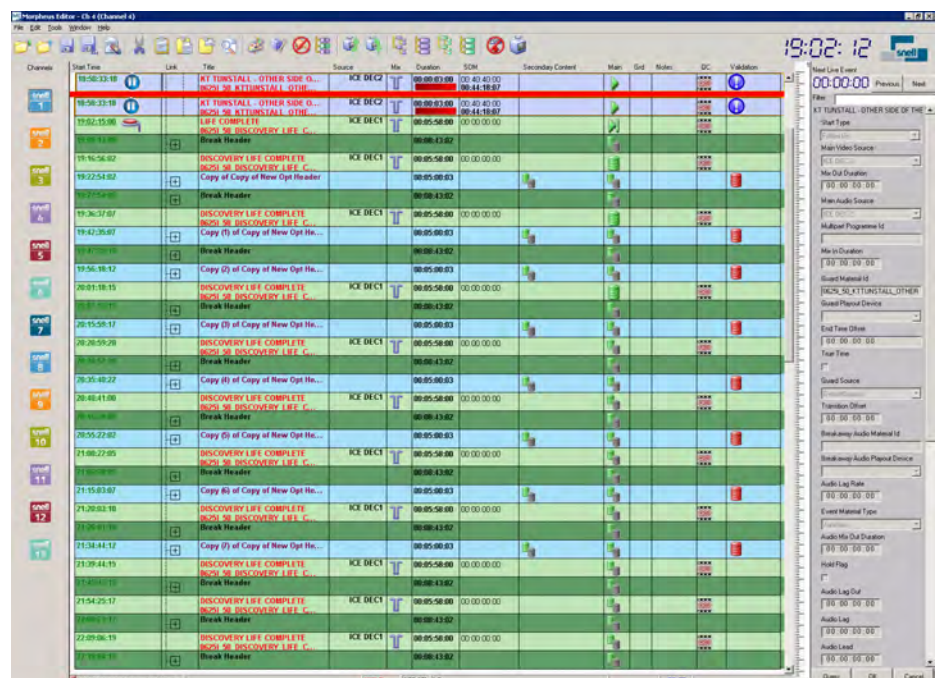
Morpheus Editor - Ch 4 (Channel 4)

File Edit Tools Window Help

19:02:12 snell

Channels

1 2 3 4 5 6 7 8 9 10 11 12 13

| Start Time | Link | Title | Source | Mix | Duration | SOM | Secondary Content | Main | Grd | Notes | DC | Validation |
|---|---|---|---|---|---|---|---|---|---|---|---|---|
| 18:58:33:18 | | KT TUNSTALL - OTHER SIDE O... 06251 50 KTTUNSTALL OTHE... | ICE DEC2 | | 00:00:03:00 00:44:18:07 | 00:40:40:00 | | | | | | |
| 18:58:33:18 | | KT TUNSTALL - OTHER SIDE O... 06251 50 KTTUNSTALL OTHE... | ICE DEC2 | | 00:00:03:00 00:44:18:07 | 00:40:40:00 | | | | | | |
| 19:02:15:06 | | LIFE COMPLETE 06251 50 DISCOVERY LIFE C... | ICE DEC1 | | 00:05:50:00 | 00:00:00:00 | | | | | | |
| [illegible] | | Break Header | | | 00:00:43:02 | | | | | | | |
| 19:16:56:02 | | DISCOVERY LIFE COMPLETE 06251 50 DISCOVERY LIFE C... | ICE DEC1 | | 00:05:50:00 | 00:00:00:00 | | | | | | |
| 19:22:51:02 | | Copy of Copy of New Opt Header | | | 00:05:00:03 | | | | | | | |
| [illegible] | | Break Header | | | 00:00:43:02 | | | | | | | |
| 19:36:37:07 | | DISCOVERY LIFE COMPLETE 06251 50 DISCOVERY LIFE C... | ICE DEC1 | | 00:05:50:00 | 00:00:00:00 | | | | | | |
| 19:42:35:07 | | Copy (1) of Copy of New Opt He... | | | 00:05:00:03 | | | | | | | |
| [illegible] | | Break Header | | | 00:00:43:02 | | | | | | | |
| 19:56:18:12 | | Copy (2) of Copy of New Opt He... | | | 00:05:00:03 | | | | | | | |
| 20:01:18:15 | | DISCOVERY LIFE COMPLETE 06251 50 DISCOVERY LIFE C... | ICE DEC1 | | 00:05:50:00 | 00:00:00:00 | | | | | | |
| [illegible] | | Break Header | | | 00:00:43:07 | | | | | | | |
| 20:15:58:17 | | Copy (3) of Copy of New Opt He... | | | 00:05:00:03 | | | | | | | |
| 20:20:59:20 | | DISCOVERY LIFE COMPLETE 06251 50 DISCOVERY LIFE C... | ICE DEC1 | | 00:05:50:00 | 00:00:00:00 | | | | | | |
| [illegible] | | Break Header | | | 00:00:43:02 | | | | | | | |
| 20:35:40:22 | | Copy (4) of Copy of New Opt He... | | | 00:05:00:03 | | | | | | | |
| 20:40:41:00 | | DISCOVERY LIFE COMPLETE 06251 50 DISCOVERY LIFE C... | ICE DEC1 | | 00:05:50:00 | 00:00:00:00 | | | | | | |
| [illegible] | | Break Header | | | 00:00:43:02 | | | | | | | |
| 20:55:22:02 | | Copy (5) of Copy of New Opt He... | | | 00:05:00:03 | | | | | | | |
| 21:00:22:05 | | DISCOVERY LIFE COMPLETE 06251 50 DISCOVERY LIFE C... | ICE DEC1 | | 00:05:50:00 | 00:00:00:00 | | | | | | |
| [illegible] | | Break Header | | | 00:00:43:02 | | | | | | | |
| 21:15:03:07 | | Copy (6) of Copy of New Opt He... | | | 00:05:00:03 | | | | | | | |
| 21:20:03:10 | | DISCOVERY LIFE COMPLETE 06251 50 DISCOVERY LIFE C... | ICE DEC1 | | 00:05:50:00 | 00:00:00:00 | | | | | | |
| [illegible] | | Break Header | | | 00:00:43:07 | | | | | | | |
| 21:34:44:12 | | Copy (7) of Copy of New Opt He... | | | 00:05:00:03 | | | | | | | |
| 21:39:44:15 | | DISCOVERY LIFE COMPLETE 06251 50 DISCOVERY LIFE C... | ICE DEC1 | | 00:05:50:00 | 00:00:00:00 | | | | | | |
| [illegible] | | Break Header | | | 00:00:43:02 | | | | | | | |
| 21:54:25:17 | | DISCOVERY LIFE COMPLETE 06251 50 DISCOVERY LIFE C... | ICE DEC1 | | 00:05:50:00 | 00:00:00:00 | | | | | | |
| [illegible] | | Break Header | | | 00:00:43:02 | | | | | | | |
| 22:09:06:19 | | DISCOVERY LIFE COMPLETE 06251 50 DISCOVERY LIFE C... | ICE DEC1 | | 00:05:50:00 | 00:00:00:00 | | | | | | |
| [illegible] | | Break Header | | | 00:00:43:02 | | | | | | | |

Next Live Event
00:00:00 Previous Next
Filter
KT TUNSTALL - OTHER SIDE OF THE
Start Type
Main Video Source
Mix Out Duration
00:00:00:00
Main Audio Source
Multipart Programme Id
Mix In Duration
00:00:00:00
Guard Material Id
06251_50_KTTUNSTALL_OTHER
Guard Playout Device
End Time Offset
00:00:00:00
True Time
Guard Source
Transition Offset
00:00:00:00
Breakaway Audio Material Id
Breakaway Audio Playout Device
Audio Lag Rate
00:00:00:00
Event Material Type
Audio Mix Out Duration
00:00:00:00
Hold Flag
Audio Lag Out
00:00:00:00
Audio Lag
00:00:00:00
Audio Lead
00:00:00:00
Query OK Cancel